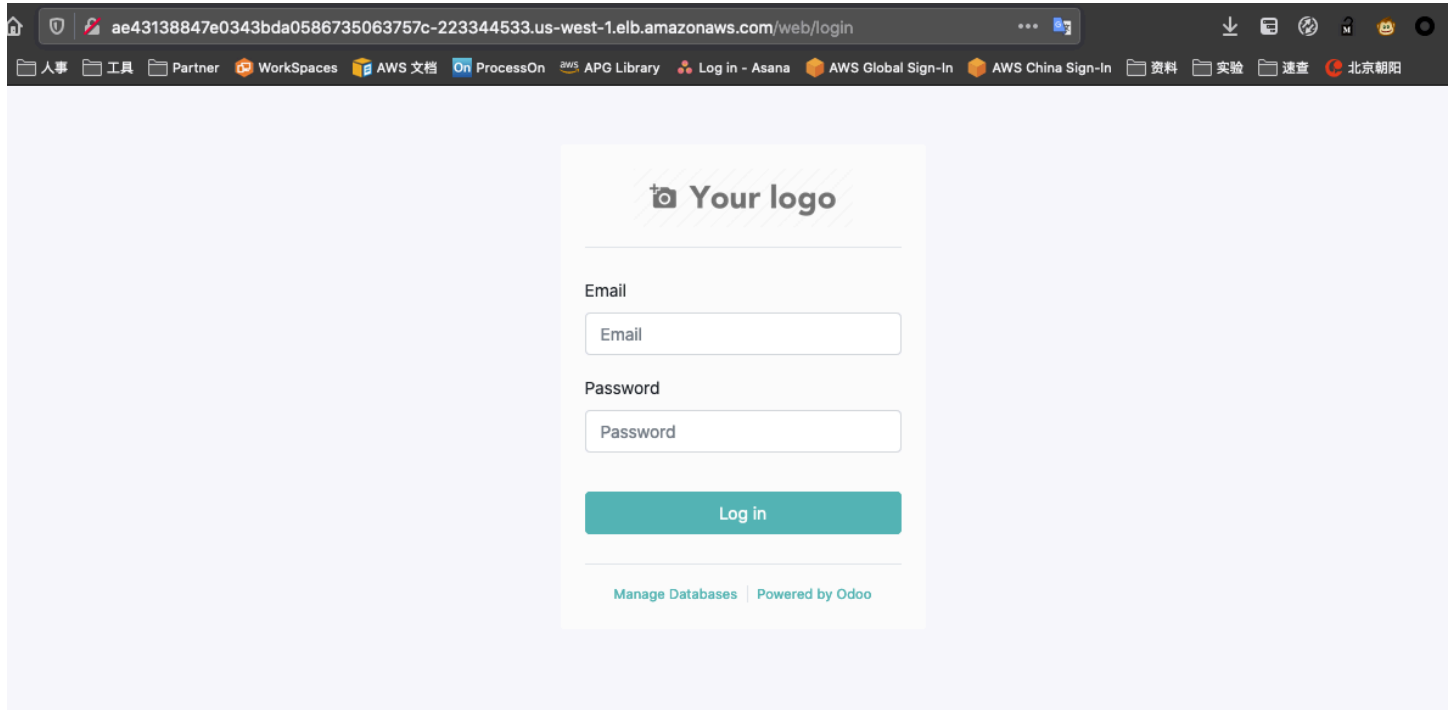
ae43138847e0343bda0586735063757c-223344533.us-west-1.elb.amazonaws.com/web/login

人事 工具 Partner WorkSpaces AWS 文档 ProcessOn APG Library Log in - Asana AWS Global Sign-In AWS China Sign-In 资料 实验 速查 北京朝阳

Your logo

Email

Email

Password

Password

Log in

Manage Databases | Powered by Odoo